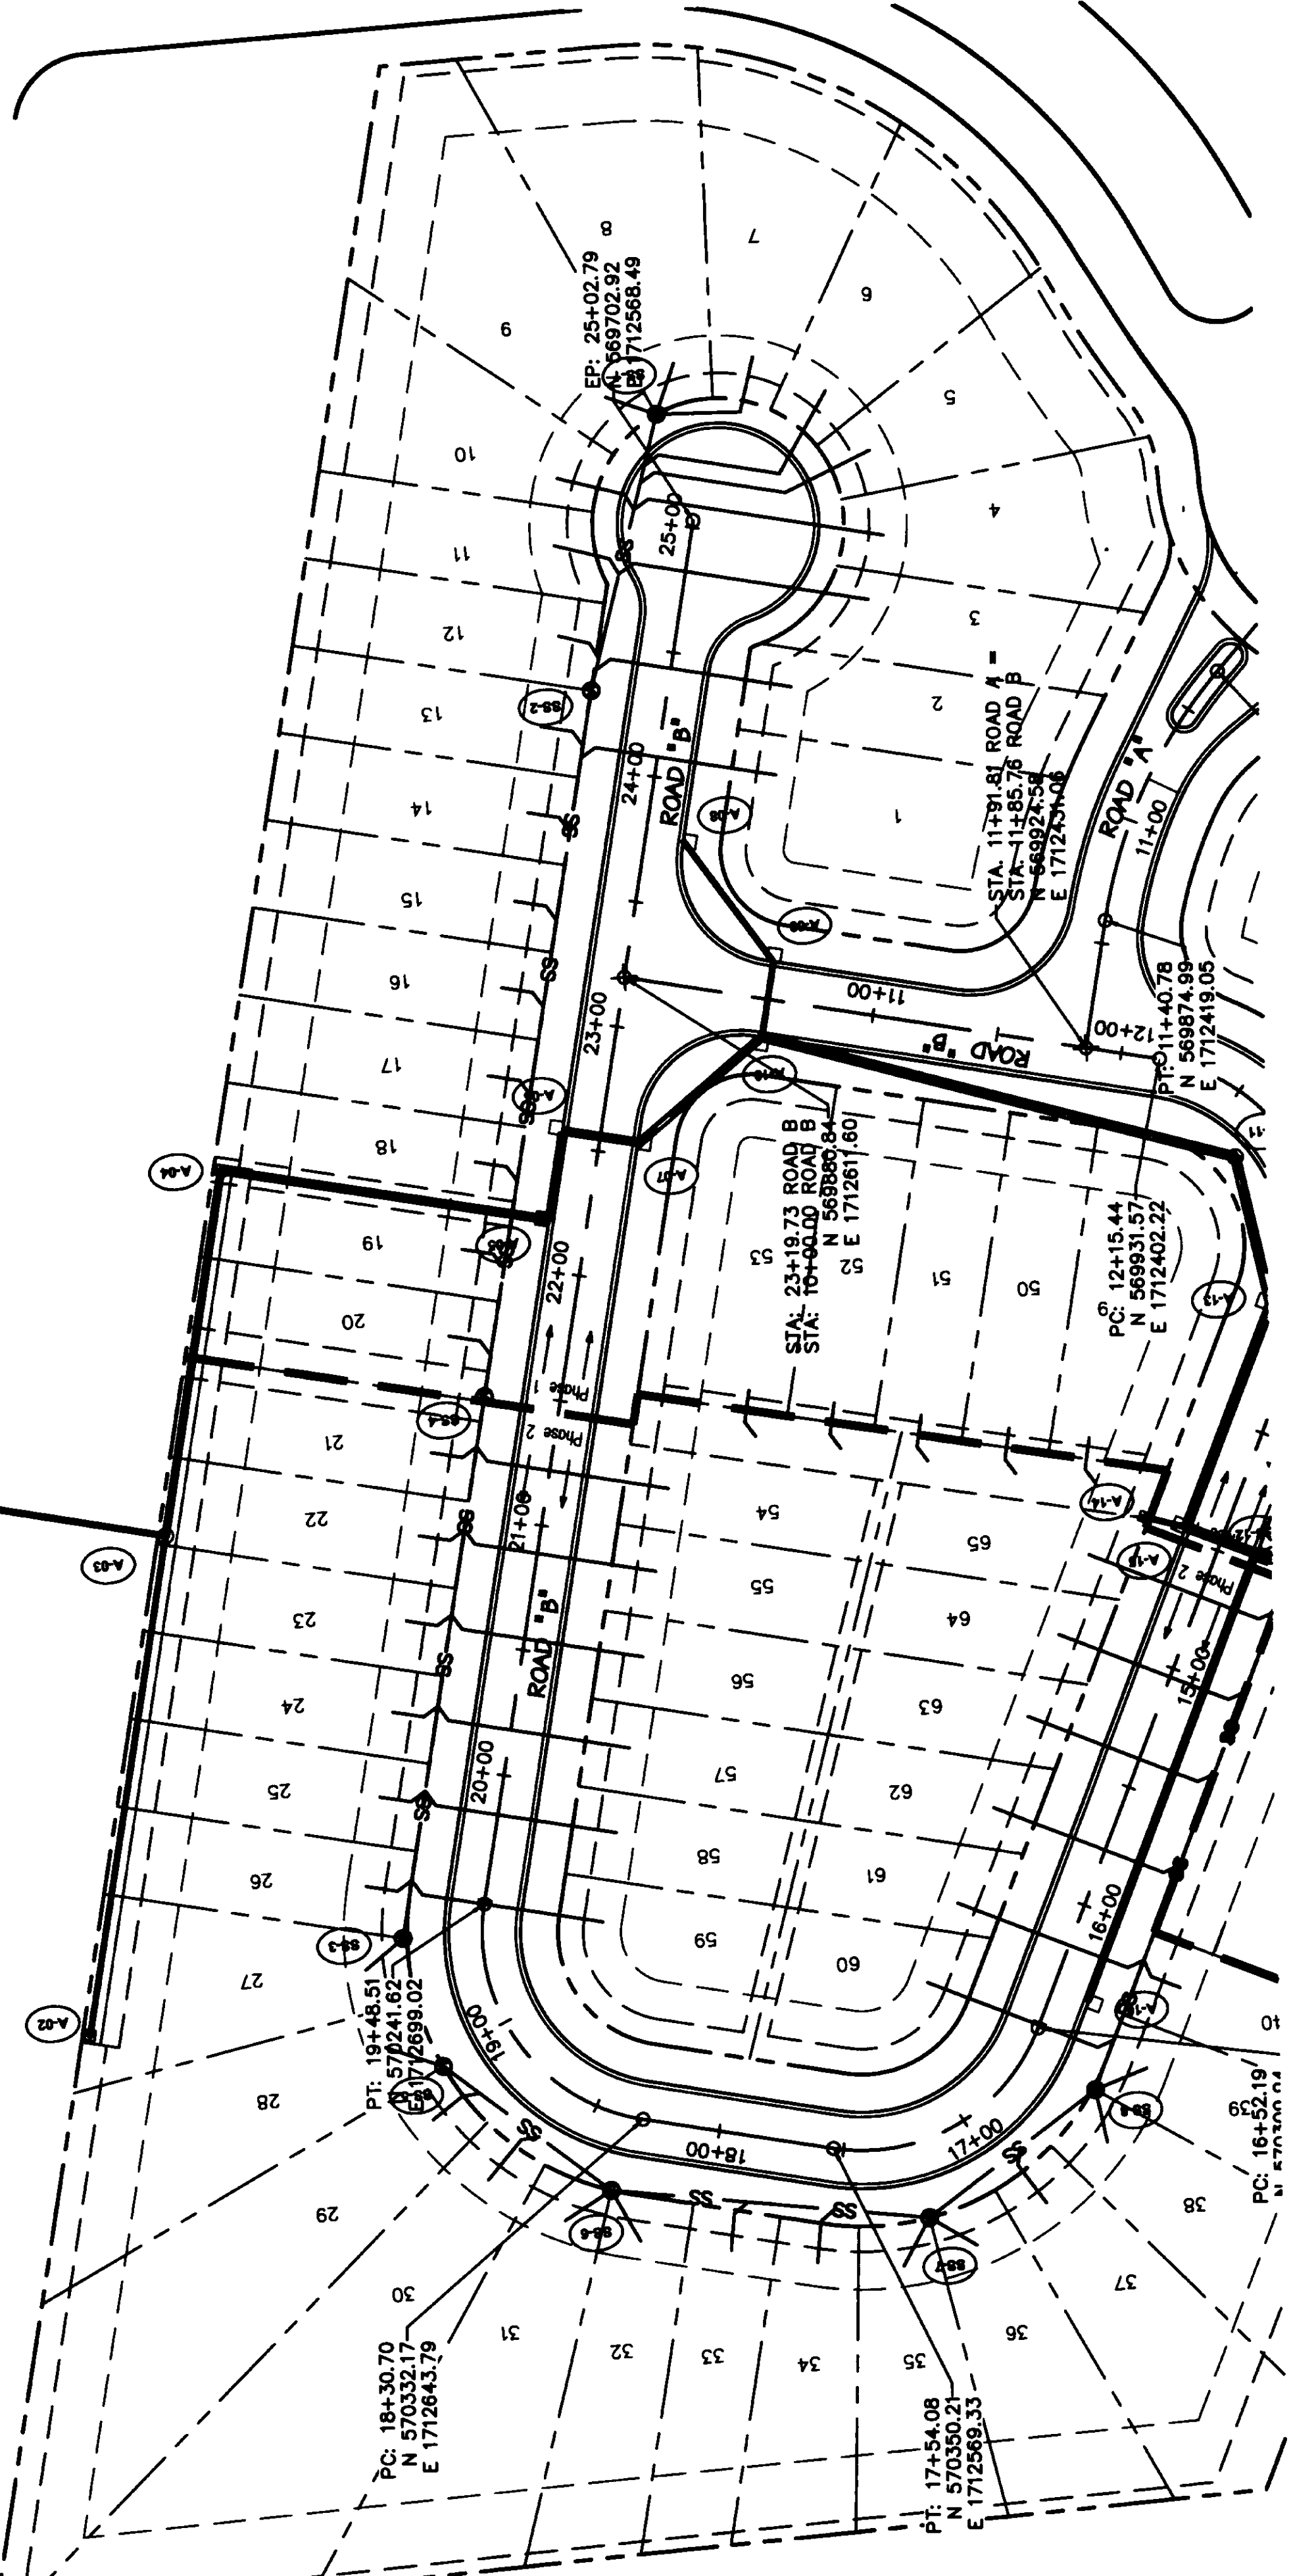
8
7
6
9
EP: 25+02.79
N 569702.92
E 1712568.49
SS-1
5
10
4
25+00
11
3
12
2
13
SS-2
STA. 11+91.81 ROAD A
STA. 11+85.76 ROAD B
N 569924.58
E 1712431.06
ROAD "A"
11+00
1
24+00
ROAD "B"
A-09
14
SS
A-08
15
16
SS
11+00
ROAD "B"
12+00
PT: 11+40.78
N 569874.99
E 1712419.05
23+00
17
A-06
A-10
18
A-04
A-07
STA: 23+19.73 ROAD B
STA: 10+00.00 ROAD B
N 569880.84
E 1712261.60
19
A-05
53
52
51
50
PC: 12+15.44
N 569931.57
E 1712402.22
A-13
22+00
20
Phase 1
Phase 2
21
SS-4
A-14
54
22
SS
21+00
65
A-15
Phase 2
A-03
55
64
ROAD "B"
23
SS
15+00
56
63
24
20+00
57
62
25
SS
58
61
26
16+00
59
60
SS-3
27
A-02
A-11
PT: 19+48.51
N 570241.62
E 1712699.02
28
SS-5
19+00
39
PC: 16+52.19
18+00
17+00
SS
SS-9
SS
SS
SS-6
SS-7
29
38
37
30
31
32
33
34
35
36
PC: 18+30.70
N 570332.17
E 1712643.79
PT: 17+54.08
N 570350.21
E 1712569.33